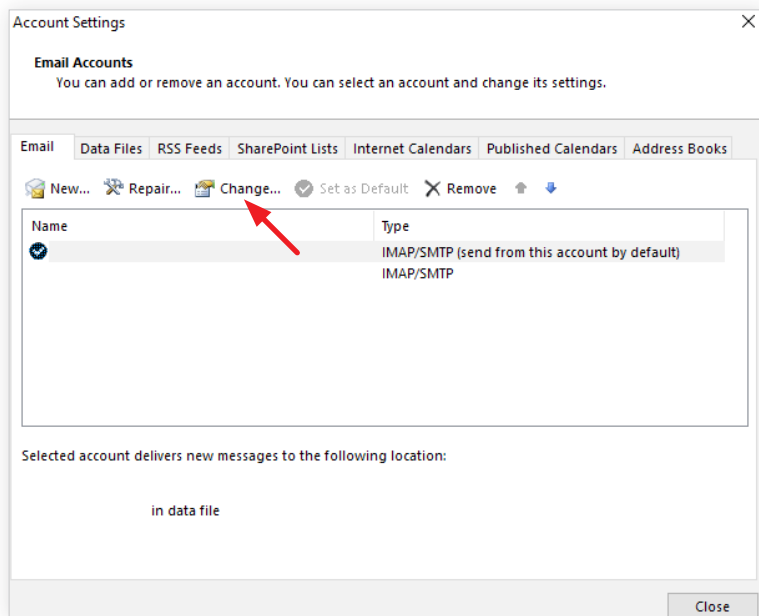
Account Settings

Email Accounts
You can add or remove an account. You can select an account and change its settings.

Email | Data Files | RSS Feeds | SharePoint Lists | Internet Calendars | Published Calendars | Address Books

New... Repair... Change... Set as Default Remove

| Name | Type |
|---|---|
| | IMAP/SMTP (send from this account by default) |
| | IMAP/SMTP |

Selected account delivers new messages to the following location:

in data file

Close